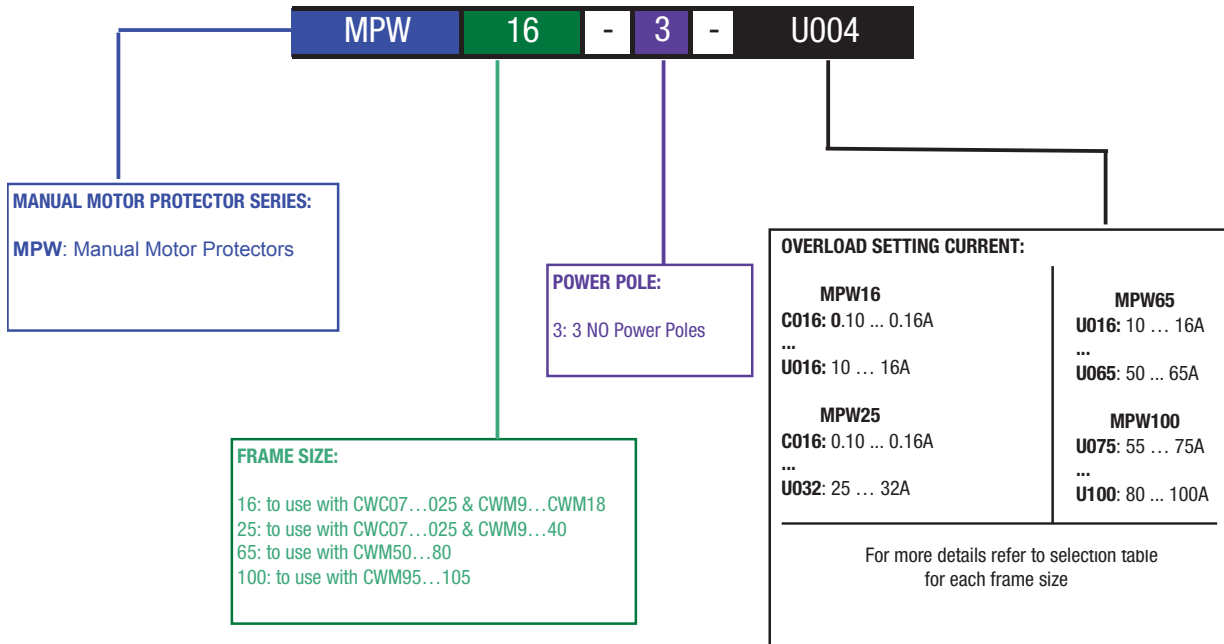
MPW 16 - 3 - U004

MANUAL MOTOR PROTECTOR SERIES:

MPW: Manual Motor Protectors

POWER POLE:

3: 3 NO Power Poles

FRAME SIZE:

16: to use with CWC07…025 & CWM9…CWM18
25: to use with CWC07…025 & CWM9…40
65: to use with CWM50…80
100: to use with CWM95…105

OVERLOAD SETTING CURRENT:

MPW16
C016: 0.10 ... 0.16A
...
U016: 10 … 16A

MPW25
C016: 0.10 ... 0.16A
...
U032: 25 … 32A

MPW65
U016: 10 … 16A
...
U065: 50 ... 65A

MPW100
U075: 55 … 75A
...
U100: 80 ... 100A

For more details refer to selection table for each frame size